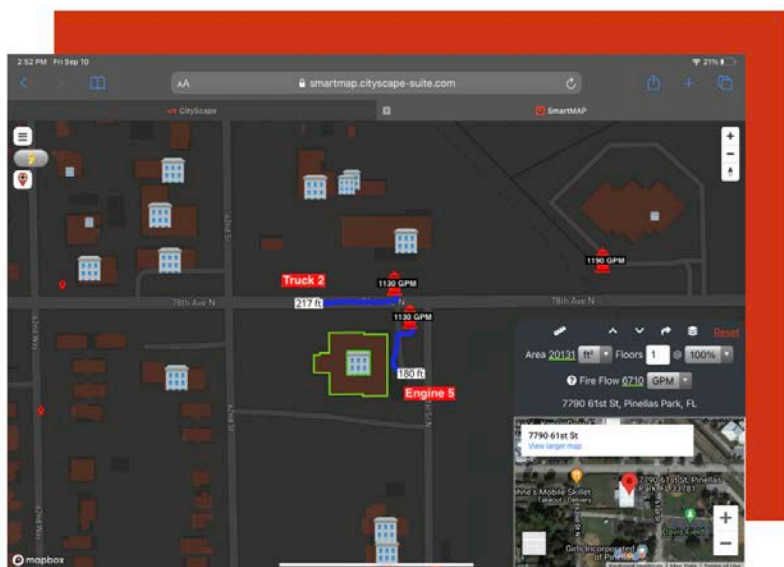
2:52 PM Fri Sep 10

21%

AA

smartmap.cityscape-suite.com

CityScape

SmartMAP

Truck 2

1130 GPM

1190 GPM

78th Ave N

217 ft

78th Ave N

1130 GPM

180 ft

Engine 5

Reset

Area 20131 ft² Floors 1 @ 100%

Fire Flow 6710 GPM

7790 61st St, Pinellas Park, FL

7790 61st St

View larger map

7790 61st St, Pinellas Park, FL 33781

Mobile Skillet

Girls Incorporated of Pinellas

mapbox